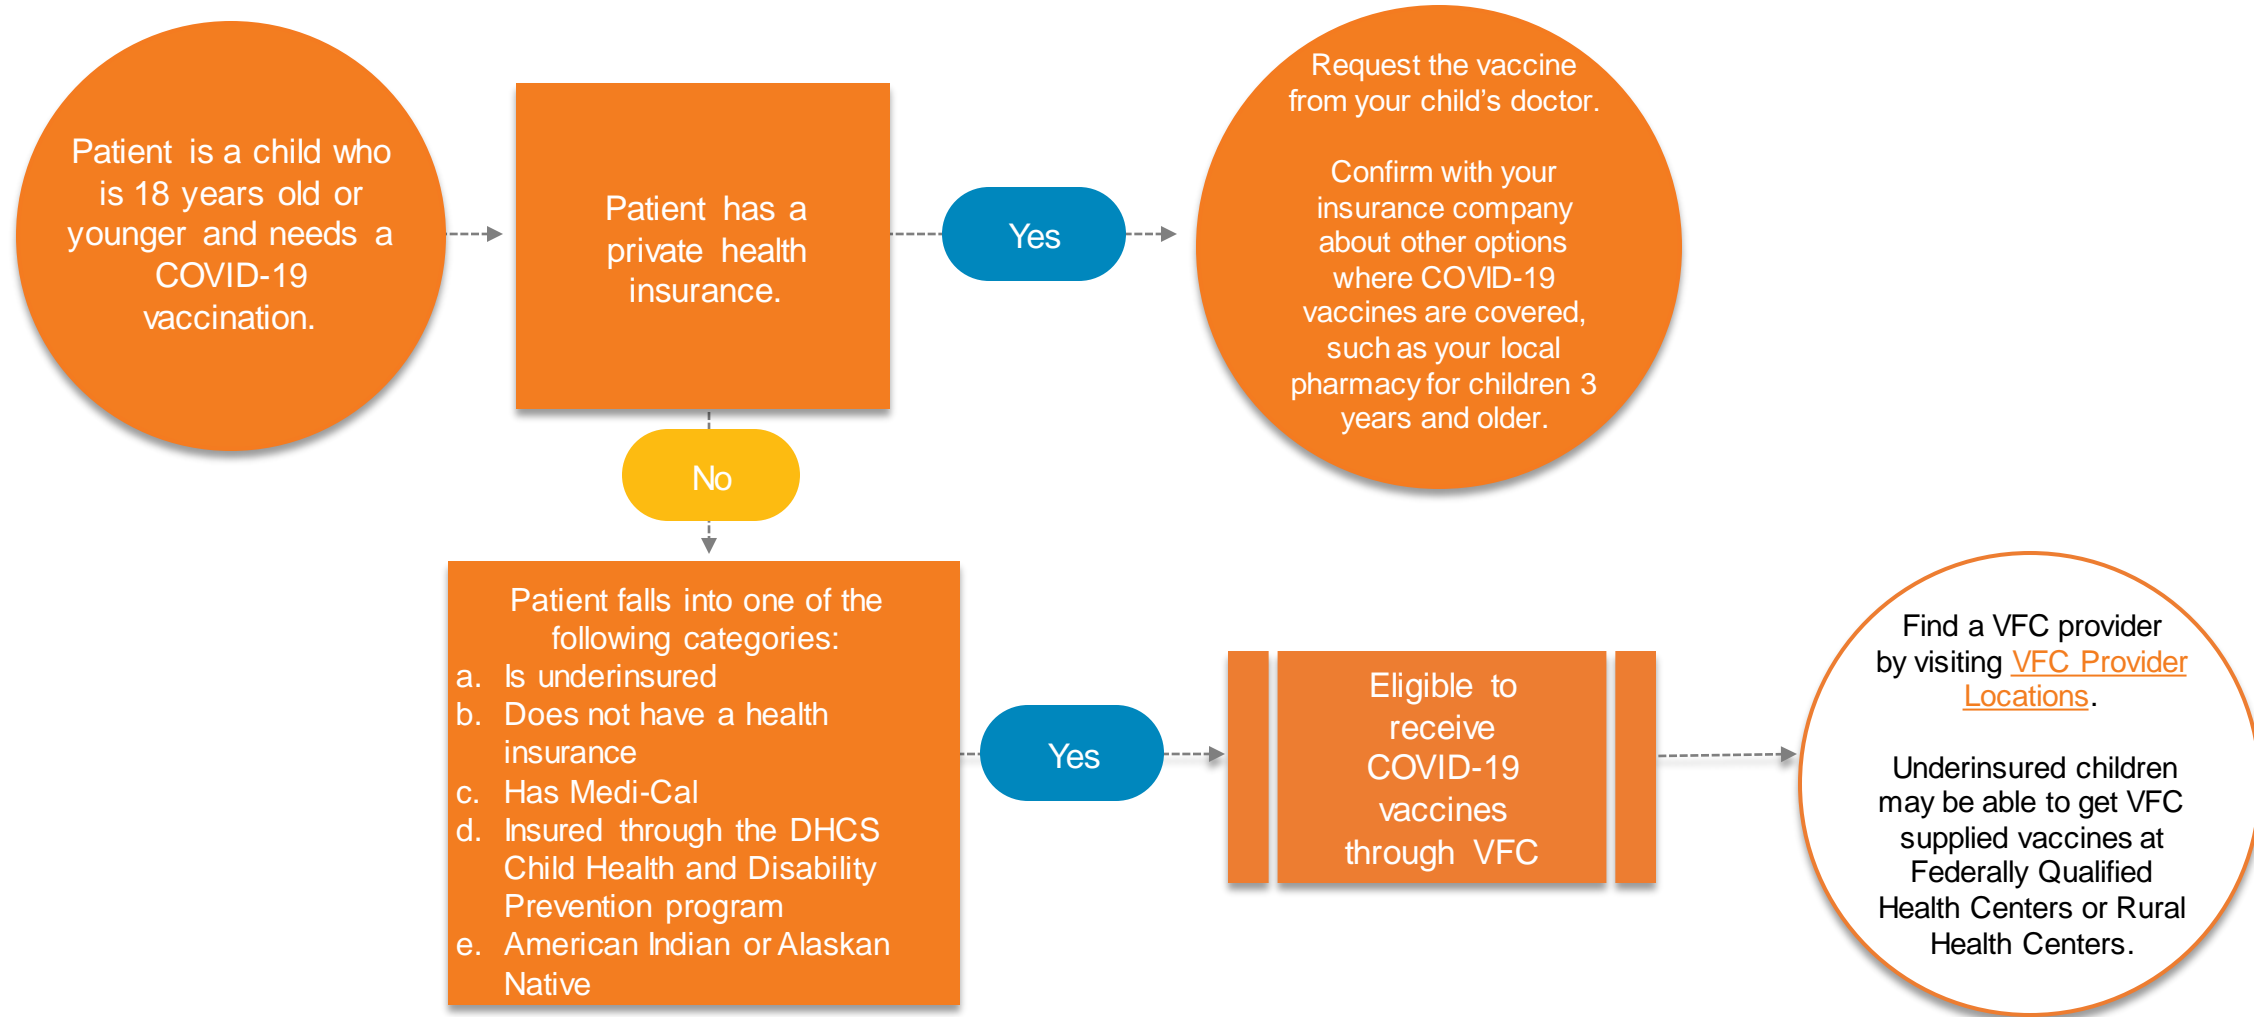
Patient is a child who is 18 years old or younger and needs a COVID-19 vaccination.

Patient has a private health insurance.

Yes

Request the vaccine from your child's doctor.

Confirm with your insurance company about other options where COVID-19 vaccines are covered, such as your local pharmacy for children 3 years and older.

No

Patient falls into one of the following categories:
a. Is underinsured
b. Does not have a health insurance
c. Has Medi-Cal
d. Insured through the DHCS Child Health and Disability Prevention program
e. American Indian or Alaskan Native

Yes

Eligible to receive COVID-19 vaccines through VFC

Find a VFC provider by visiting VFC Provider Locations.

Underinsured children may be able to get VFC supplied vaccines at Federally Qualified Health Centers or Rural Health Centers.